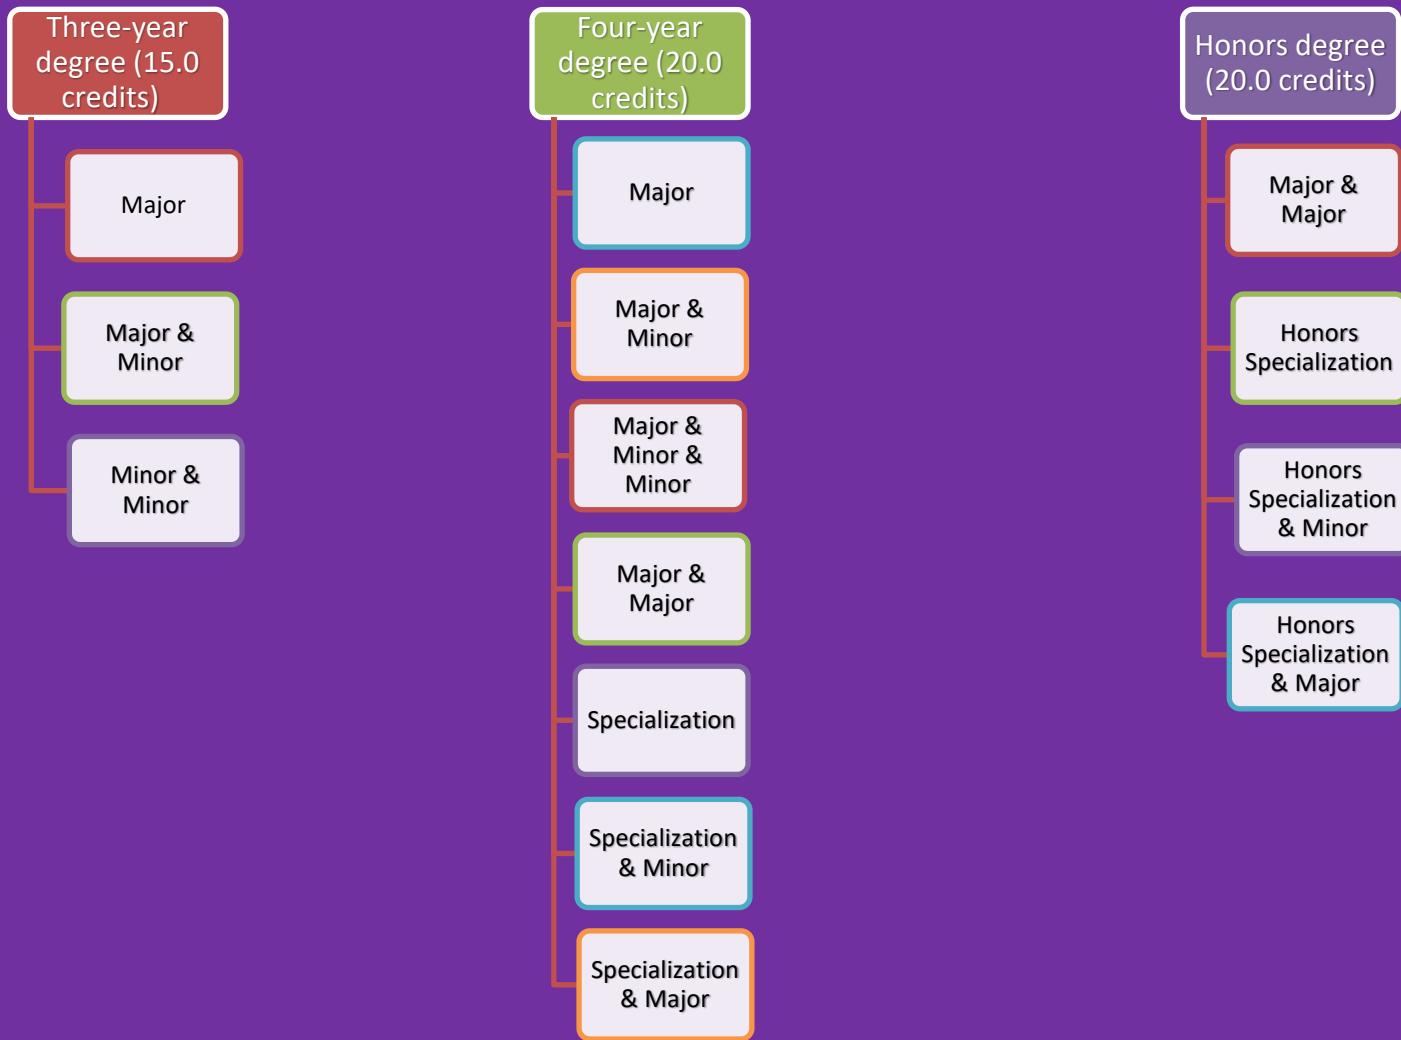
Three-year degree (15.0 credits)

Major

Major & Minor

Minor & Minor

Four-year degree (20.0 credits)

Major

Major & Minor

Major & Minor & Minor

Major & Major

Specialization

Specialization & Minor

Specialization & Major

Honors degree (20.0 credits)

Major & Major

Honors Specialization

Honors Specialization & Minor

Honors Specialization & Major